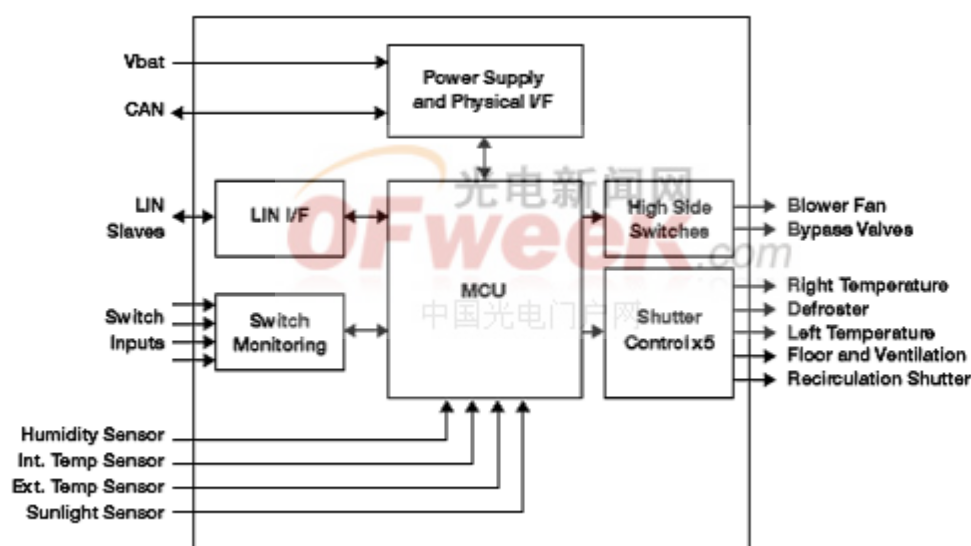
Vbat
CAN
Power Supply and Physical I/F
LIN Slaves
LIN I/F
光电新闻网
OFweek.com
中国光电门户网
MCU
High Side Switches
Blower Fan
Bypass Valves
Switch Inputs
Switch Monitoring
Shutter Control x5
Right Temperature
Defroster
Left Temperature
Floor and Ventilation
Recirculation Shutter
Humidity Sensor
Int. Temp Sensor
Ext. Temp Sensor
Sunlight Sensor